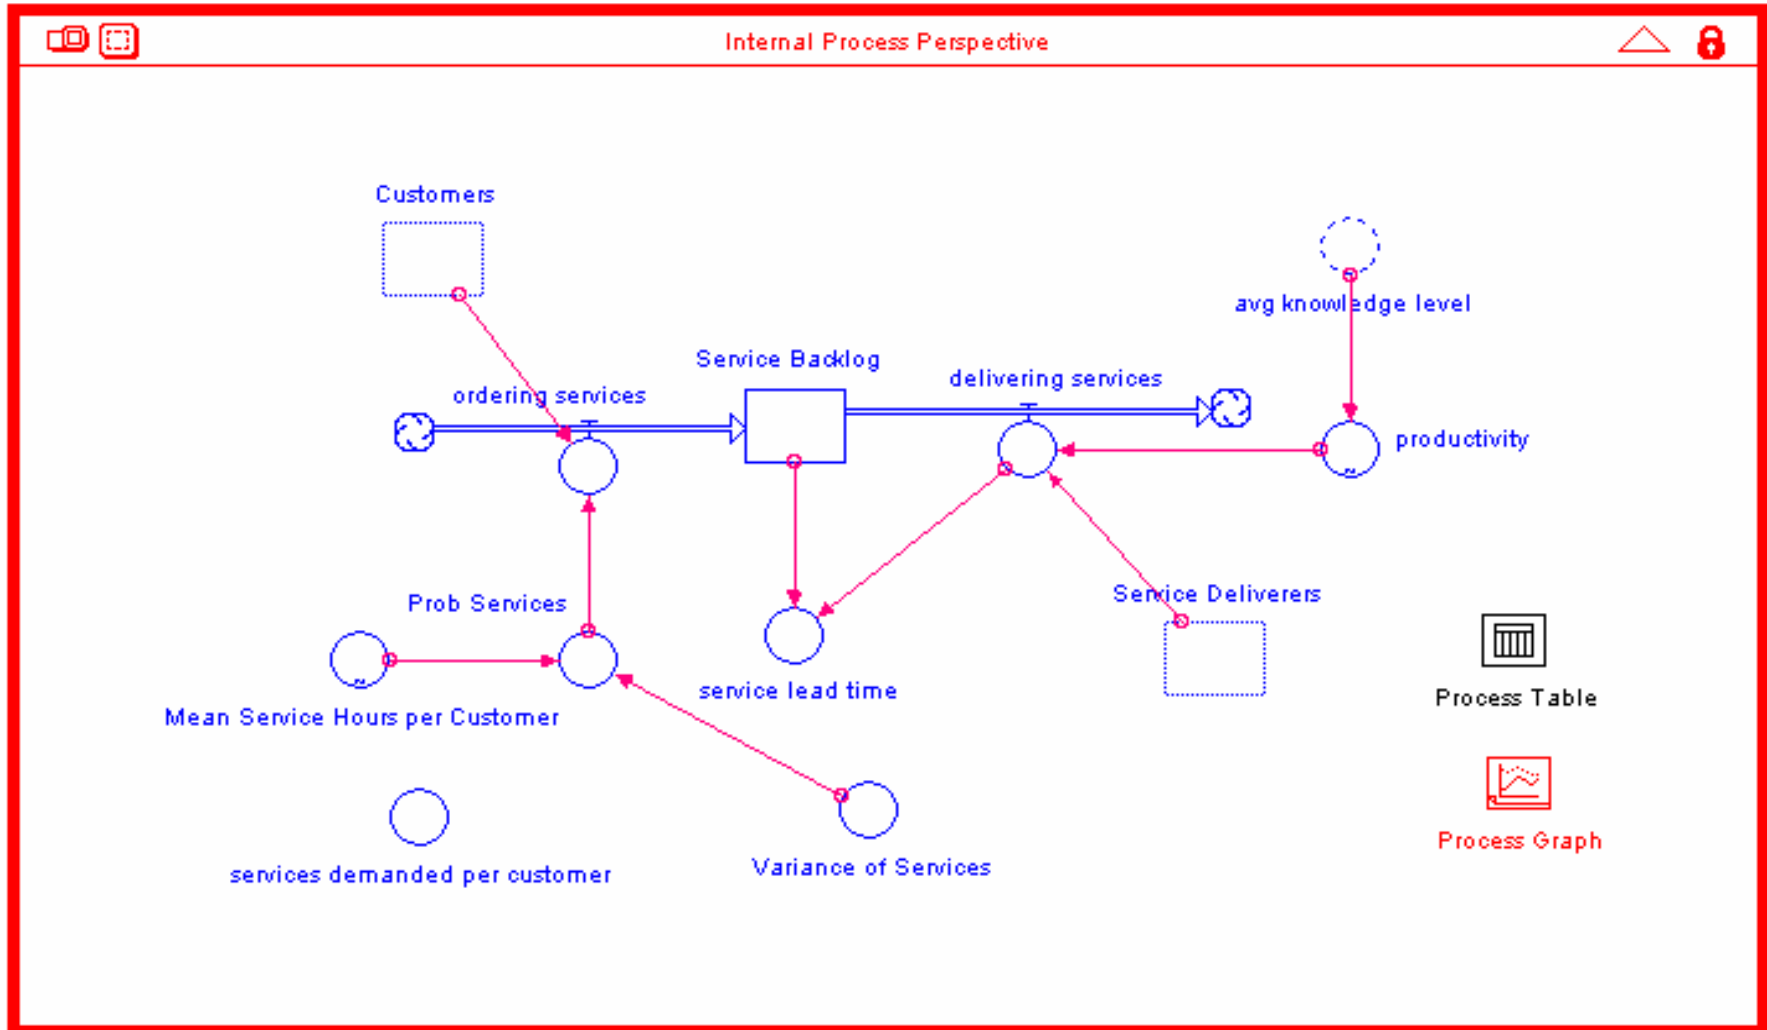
Internal Process Perspective

Customers

avg knowledge level

Service Backlog

ordering services

delivering services

productivity

Prob Services

Service Deliverers

Mean Service Hours per Customer

service lead time

Process Table

Process Graph

services demanded per customer

Variance of Services